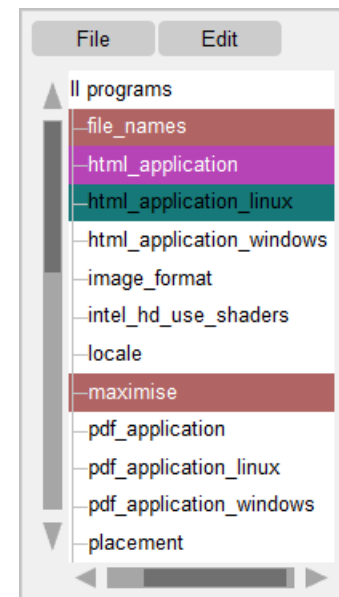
File Edit

ll programs
file_names
html_application
html_application_linux
html_application_windows
image_format
intel_hd_use_shaders
locale
maximise
pdf_application
pdf_application_linux
pdf_application_windows
placement